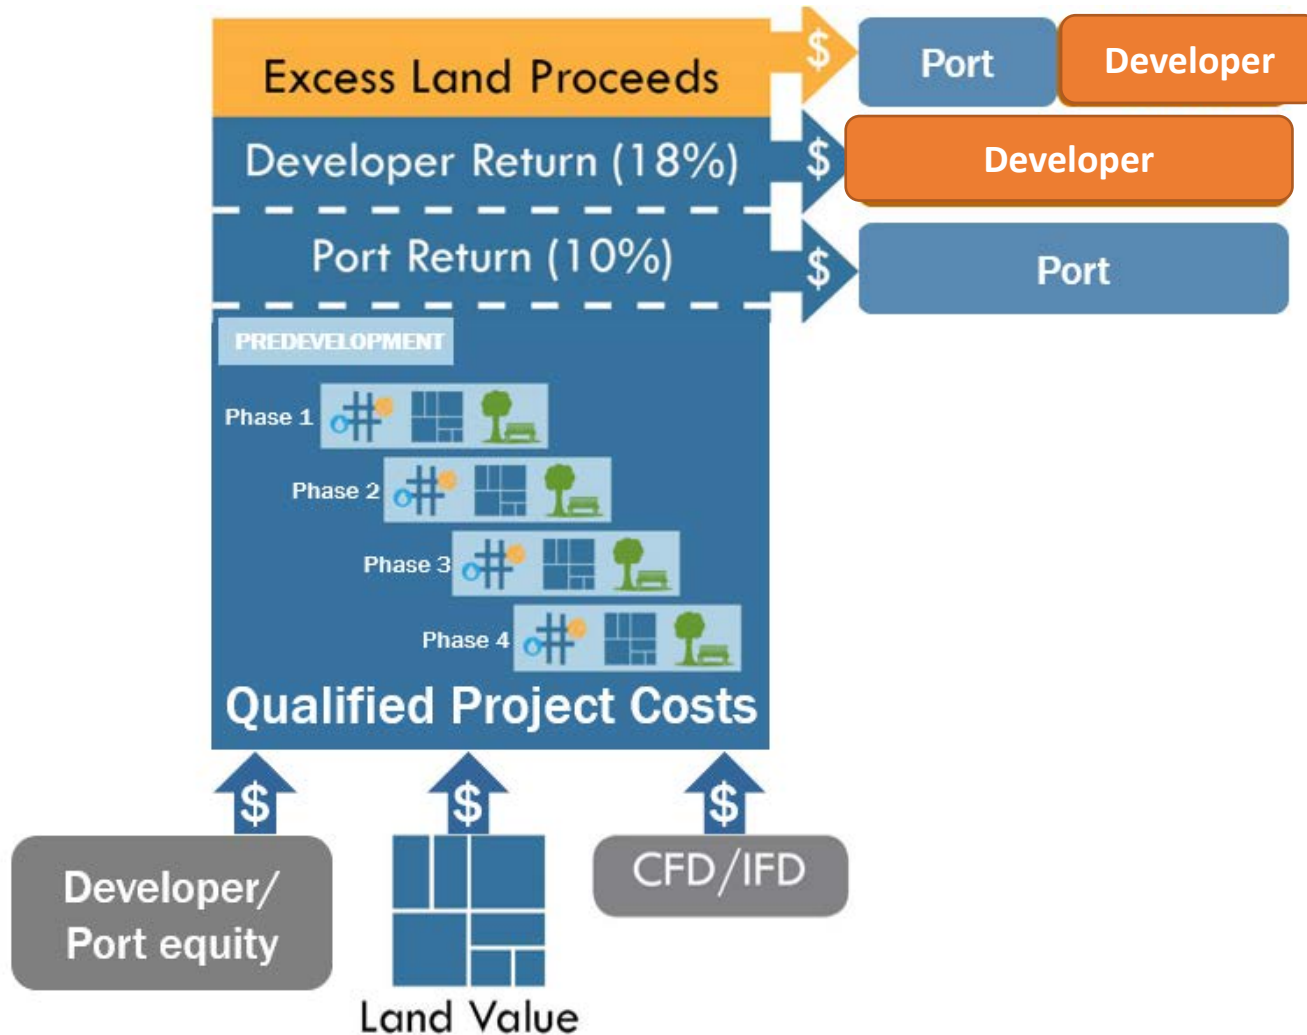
Excess Land Proceeds
$
Port
Developer

Developer Return (18%)
$
Developer

Port Return (10%)
$
Port

PREDEVELOPMENT
Phase 1
Phase 2
Phase 3
Phase 4
Qualified Project Costs

$
Developer/ Port equity

$
Land Value

$
CFD/IFD